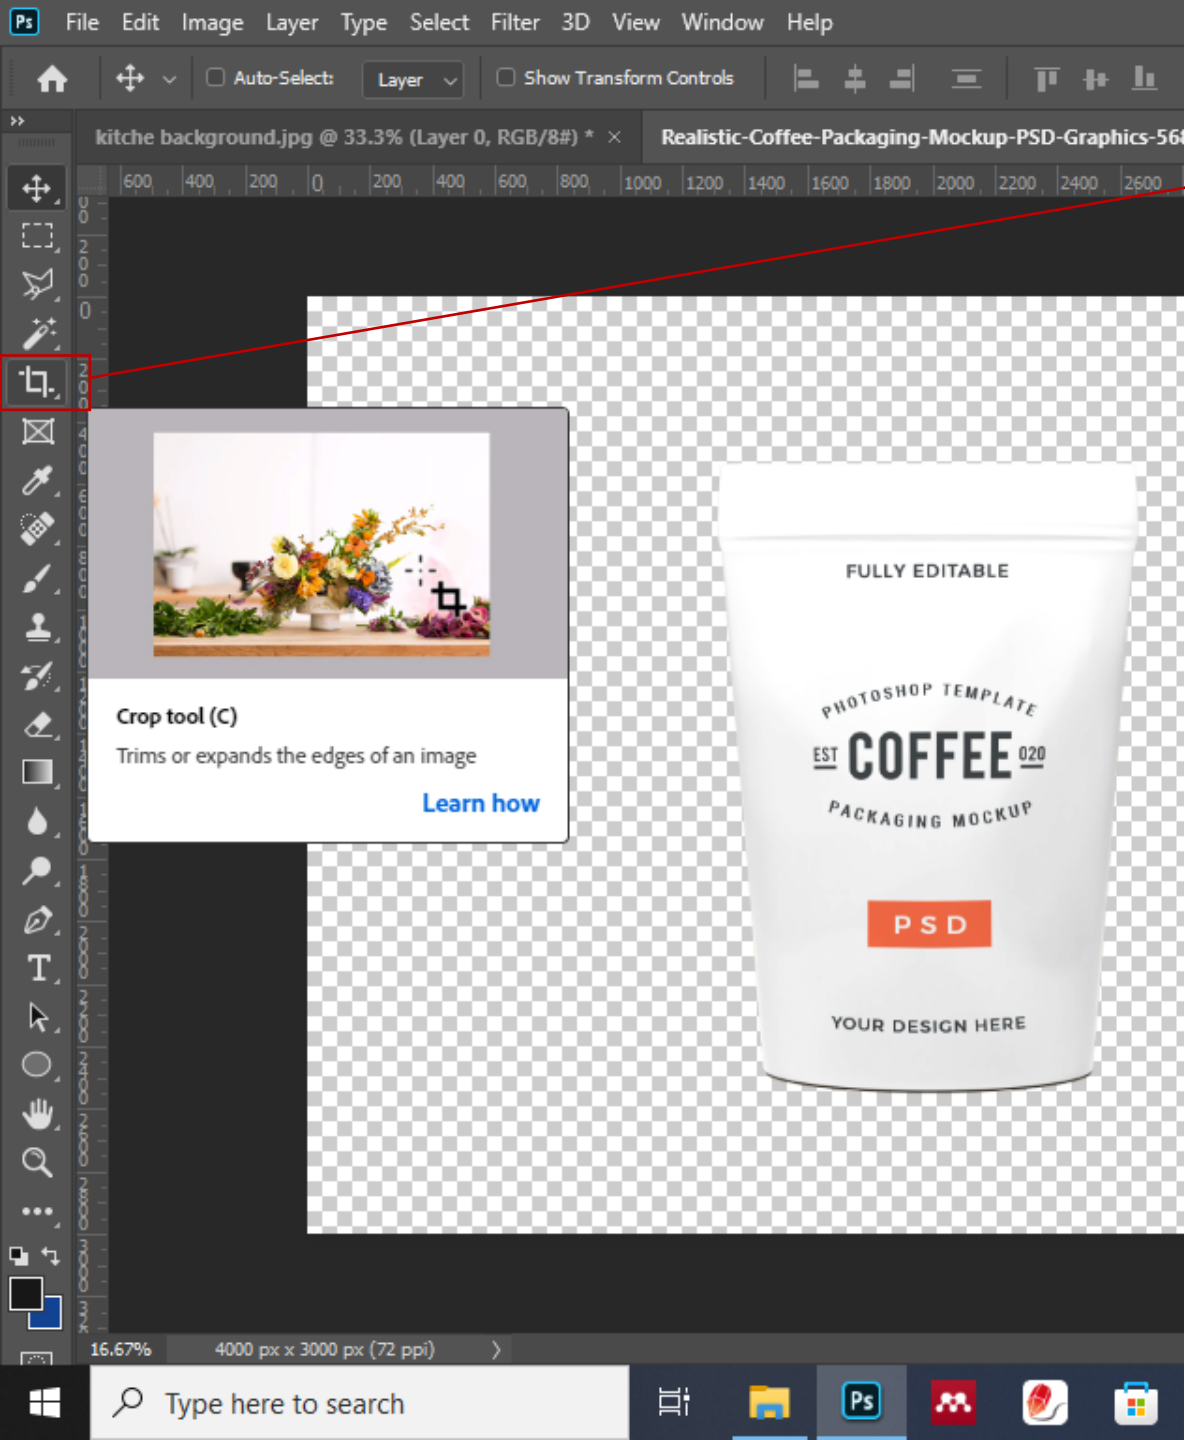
Ps File Edit Image Layer Type Select Filter 3D View Window Help

Auto-Select: Layer Show Transform Controls

kitche background.jpg @ 33.3% (Layer 0, RGB/8#) * ×

Realistic-Coffee-Packaging-Mockup-PSD-Graphics-56

600 400 200 0 200 400 600 800 1000 1200 1400 1600 1800 2000 2200 2400 2600

Crop tool (C)

Trims or expands the edges of an image

Learn how

FULLY EDITABLE

PHOTOSHOP TEMPLATE

EST COFFEE 020

PACKAGING MOCKUP

PSD

YOUR DESIGN HERE

16.67% 4000 px x 3000 px (72 ppi)

Type here to search